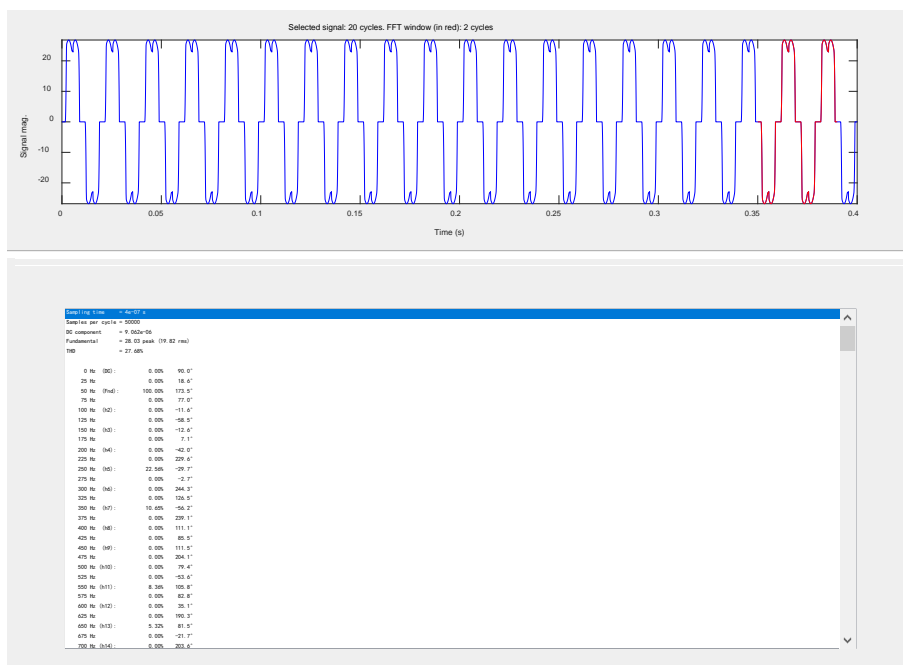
Selected signal: 20 cycles. FFT window (in red): 2 cycles

20
10
0
-10
-20

Signal mag.

0 0.05 0.1 0.15 0.2 0.25 0.3 0.35 0.4

Time (s)

Sampling time = 4e-07 s
Samples per cycle = 50000
DC component = 9.062e-06
Fundamental = 28.03 peak (19.82 rms)
THD = 27.68%

| | | | |
|---|---|---|---|
| 0 Hz | (DC): | 0.00% | 90.0° |
| 25 Hz | | 0.00% | 18.6° |
| 50 Hz | (Fnd): | 100.00% | 173.5° |
| 75 Hz | | 0.00% | 77.0° |
| 100 Hz | (h2): | 0.00% | -11.6° |
| 125 Hz | | 0.00% | -58.5° |
| 150 Hz | (h3): | 0.00% | -12.6° |
| 175 Hz | | 0.00% | 7.1° |
| 200 Hz | (h4): | 0.00% | -42.0° |
| 225 Hz | | 0.00% | 229.6° |
| 250 Hz | (h5): | 22.58% | -29.7° |
| 275 Hz | | 0.00% | -2.7° |
| 300 Hz | (h6): | 0.00% | 244.3° |
| 325 Hz | | 0.00% | 126.5° |
| 350 Hz | (h7): | 10.65% | -56.2° |
| 375 Hz | | 0.00% | 239.1° |
| 400 Hz | (h8): | 0.00% | 111.1° |
| 425 Hz | | 0.00% | 85.5° |
| 450 Hz | (h9): | 0.00% | 111.5° |
| 475 Hz | | 0.00% | 204.1° |
| 500 Hz | (h10): | 0.00% | 79.4° |
| 525 Hz | | 0.00% | -53.6° |
| 550 Hz | (h11): | 8.36% | 105.8° |
| 575 Hz | | 0.00% | 82.8° |
| 600 Hz | (h12): | 0.00% | 35.1° |
| 625 Hz | | 0.00% | 190.3° |
| 650 Hz | (h13): | 5.32% | 81.5° |
| 675 Hz | | 0.00% | -21.7° |
| 700 Hz | (h14): | 0.00% | 203.6° |